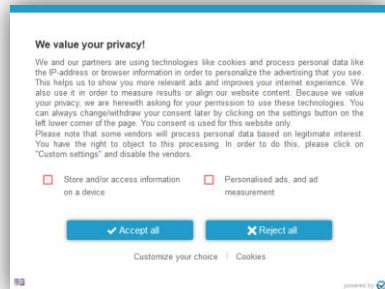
We value your privacy!

We and our partners are using technologies like cookies and process personal data like the IP-address or browser information in order to personalize the advertising that you see. This helps us to show you more relevant ads and improves your internet experience. We also use it in order to measure results or align our website content. Because we value your privacy, we are herewith asking for your permission to use these technologies. You can always change/withdraw your consent later by clicking on the settings button on the left lower corner of the page. Your consent is used for this website only.
Please note that some vendors will process personal data based on legitimate interest. You have the right to object to this processing. In order to do this, please click on "Custom settings" and disable the vendors.

Store and/or access information on a device

Personalised ads, and ad measurement

✔ Accept all

✖ Reject all

Customize your choice | Cookies

powered by